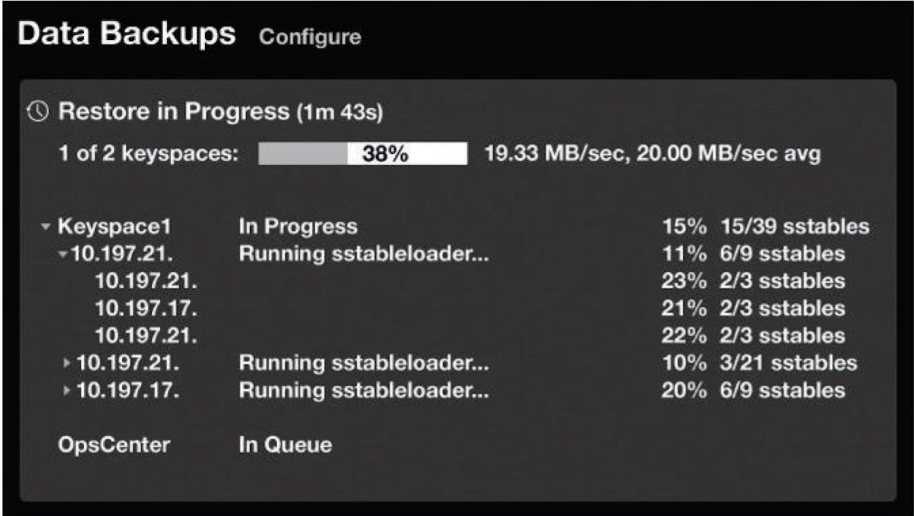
Data Backups Configure

Restore in Progress (1m 43s)

1 of 2 keyspaces: 38% 19.33 MB/sec, 20.00 MB/sec avg

| | | | |
|---|---|---|---|
| Keyspace1 | In Progress | 15% | 15/39 sstables |
| 10.197.21. | Running sstableloader... | 11% | 6/9 sstables |
| 10.197.21. | | 23% | 2/3 sstables |
| 10.197.17. | | 21% | 2/3 sstables |
| 10.197.21. | | 22% | 2/3 sstables |
| 10.197.21. | Running sstableloader... | 10% | 3/21 sstables |
| 10.197.17. | Running sstableloader... | 20% | 6/9 sstables |
| OpsCenter | In Queue | | |